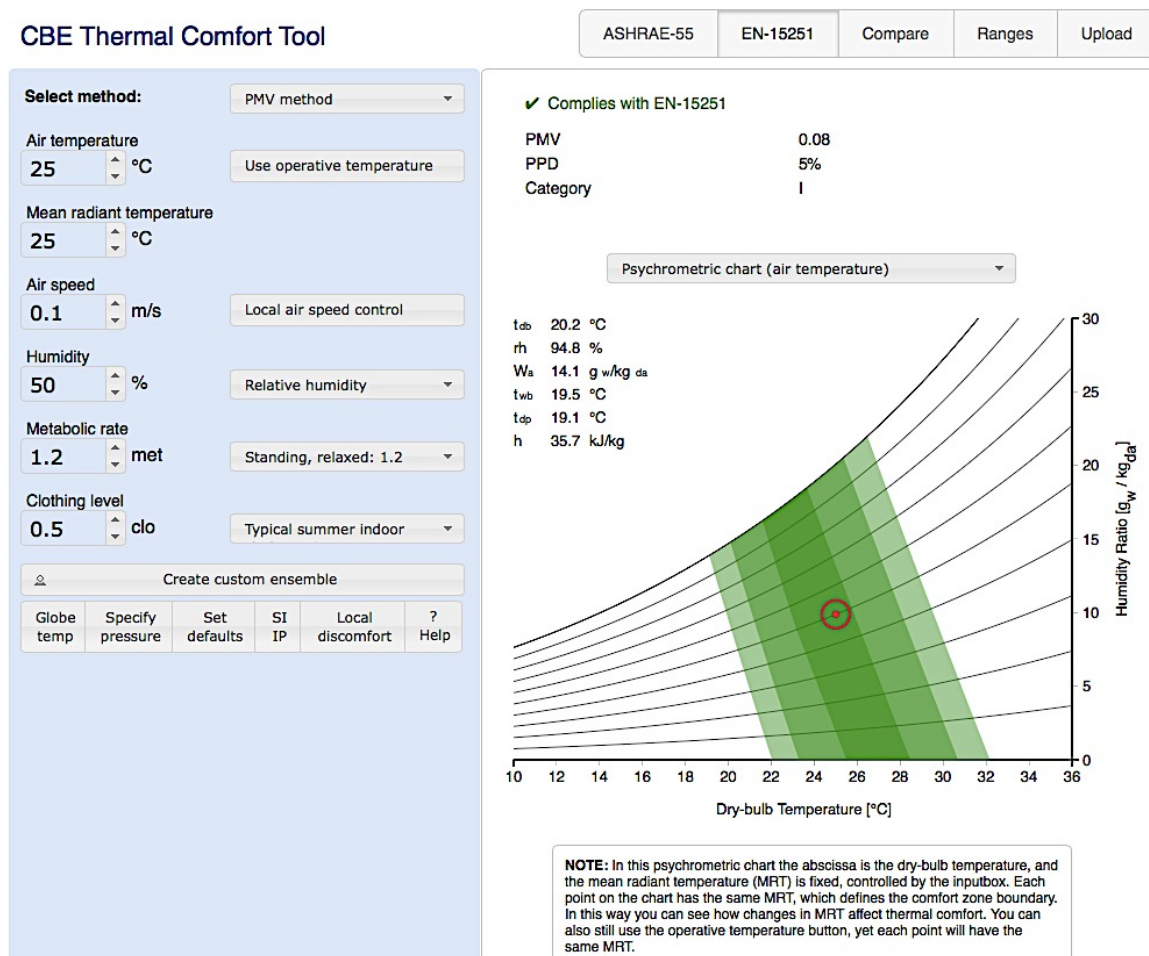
CBE Thermal Comfort Tool

ASHRAE-55 | EN-15251 | Compare | Ranges | Upload

Select method: PMV method

Air temperature
25 °C
Use operative temperature

Mean radiant temperature
25 °C

Air speed
0.1 m/s
Local air speed control

Humidity
50 %
Relative humidity

Metabolic rate
1.2 met
Standing, relaxed: 1.2

Clothing level
0.5 clo
Typical summer indoor

Create custom ensemble

Globe temp | Specify pressure | Set defaults | SI IP | Local discomfort | ? Help

✔ Complies with EN-15251

| PMV | 0.08 |
|---|---|
| PPD | 5% |
| Category | I |

Psychrometric chart (air temperature)

$t_{db}$ 20.2 °C
rh 94.8 %
$W_a$ 14.1 g w/kg da
$t_{wb}$ 19.5 °C
$t_{dp}$ 19.1 °C
h 35.7 kJ/kg

30
25
20
15
10
5
0

Humidity Ratio [$g_w$ / $kg_{da}$]

10 12 14 16 18 20 22 24 26 28 30 32 34 36

Dry-bulb Temperature [°C]

NOTE: In this psychrometric chart the abscissa is the dry-bulb temperature, and the mean radiant temperature (MRT) is fixed, controlled by the inputbox. Each point on the chart has the same MRT, which defines the comfort zone boundary. In this way you can see how changes in MRT affect thermal comfort. You can also still use the operative temperature button, yet each point will have the same MRT.